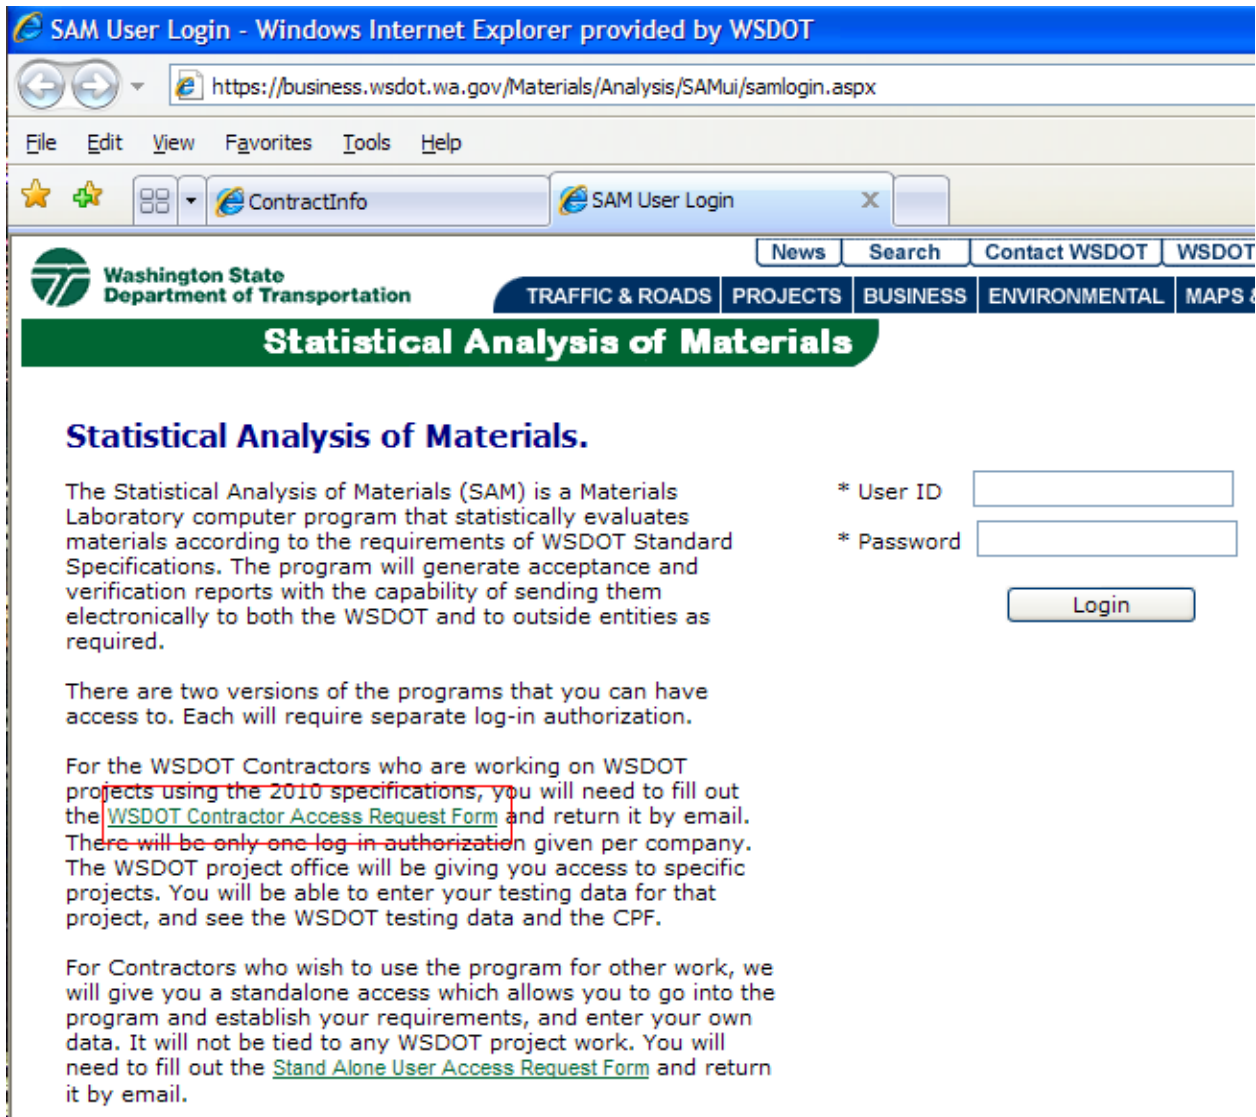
SAM User Login - Windows Internet Explorer provided by WSDOT

https://business.wsdot.wa.gov/Materials/Analysis/SAMui/samlogin.aspx

File Edit View Favorites Tools Help

ContractInfo

SAM User Login

News | Search | Contact WSDOT | WSDOT

Washington State Department of Transportation

TRAFFIC & ROADS | PROJECTS | BUSINESS | ENVIRONMENTAL | MAPS

Statistical Analysis of Materials

Statistical Analysis of Materials.

The Statistical Analysis of Materials (SAM) is a Materials Laboratory computer program that statistically evaluates materials according to the requirements of WSDOT Standard Specifications. The program will generate acceptance and verification reports with the capability of sending them electronically to both the WSDOT and to outside entities as required.

There are two versions of the programs that you can have access to. Each will require separate log-in authorization.

For the WSDOT Contractors who are working on WSDOT projects using the 2010 specifications, you will need to fill out the WSDOT Contractor Access Request Form and return it by email. There will be only one log-in authorization given per company. The WSDOT project office will be giving you access to specific projects. You will be able to enter your testing data for that project, and see the WSDOT testing data and the CPF.

For Contractors who wish to use the program for other work, we will give you a standalone access which allows you to go into the program and establish your requirements, and enter your own data. It will not be tied to any WSDOT project work. You will need to fill out the Stand Alone User Access Request Form and return it by email.

* User ID

* Password

Login